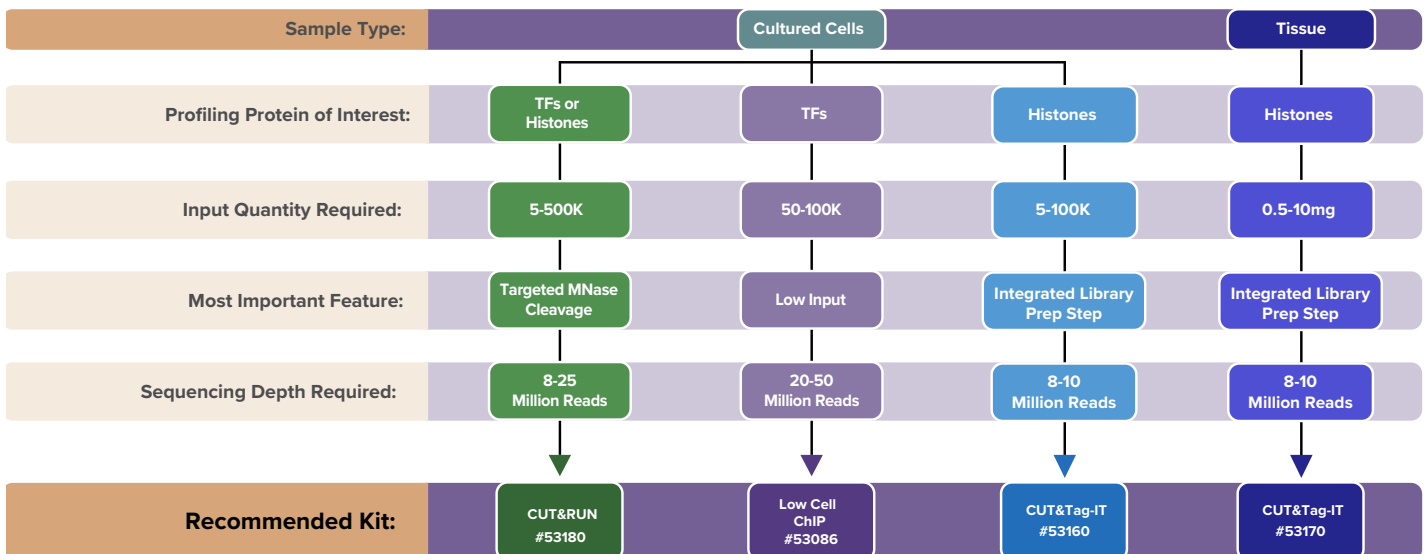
Sample Type:

Cultured Cells

Tissue

Profiling Protein of Interest:

TFs or Histones

TFs

Histones

Histones

Input Quantity Required:

5-500K

50-100K

5-100K

0.5-10mg

Most Important Feature:

Targeted MNase Cleavage

Low Input

Integrated Library Prep Step

Integrated Library Prep Step

Sequencing Depth Required:

8-25 Million Reads

20-50 Million Reads

8-10 Million Reads

8-10 Million Reads

Recommended Kit:

CUT&RUN #53180

Low Cell ChIP #53086

CUT&Tag-IT #53160

CUT&Tag-IT #53170